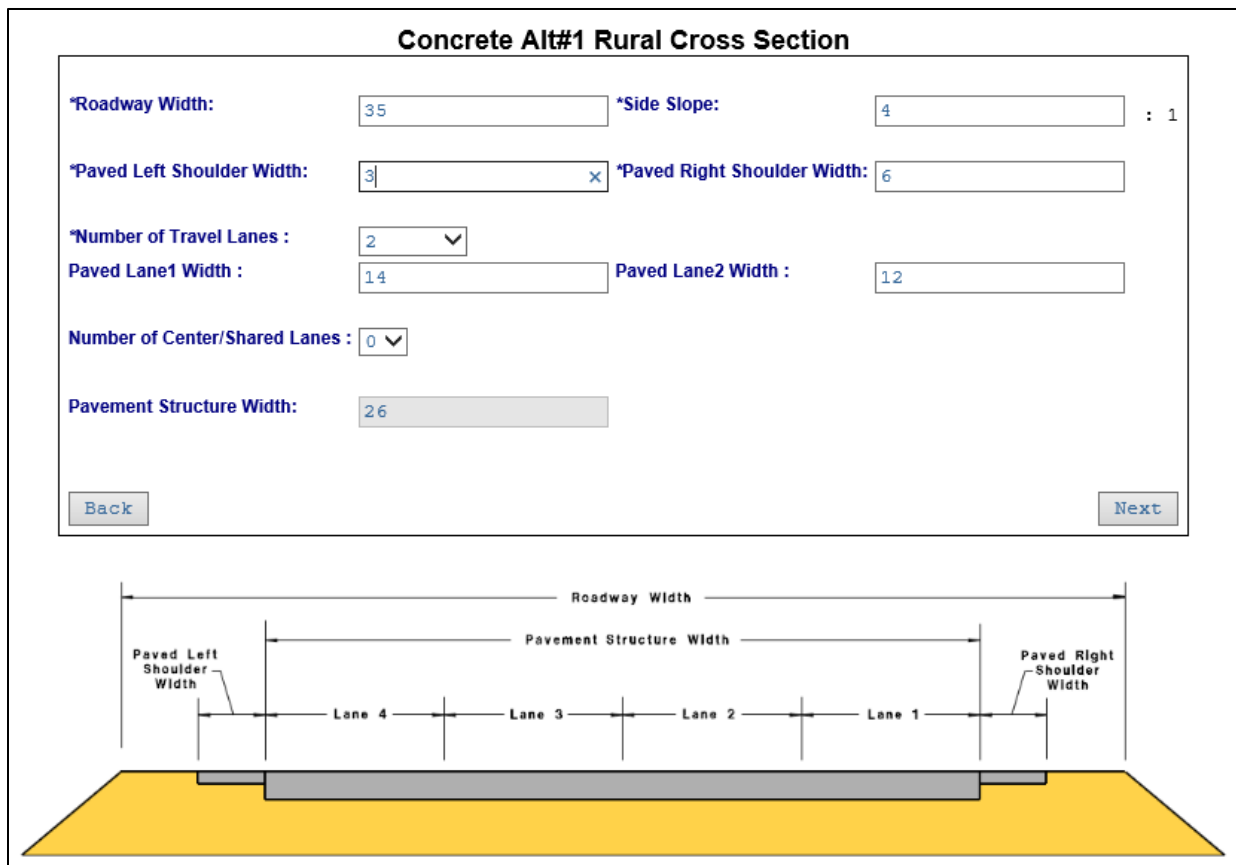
Concrete Alt#1 Rural Cross Section

*Roadway Width: 35

*Side Slope: 4 : 1

*Paved Left Shoulder Width: 3 ×

*Paved Right Shoulder Width: 6

*Number of Travel Lanes : 2

Paved Lane1 Width : 14

Paved Lane2 Width : 12

Number of Center/Shared Lanes : 0

Pavement Structure Width: 26

Back

Next

Roadway Width

Pavement Structure Width

Paved Left Shoulder Width

Paved Right Shoulder Width

Lane 4

Lane 3

Lane 2

Lane 1